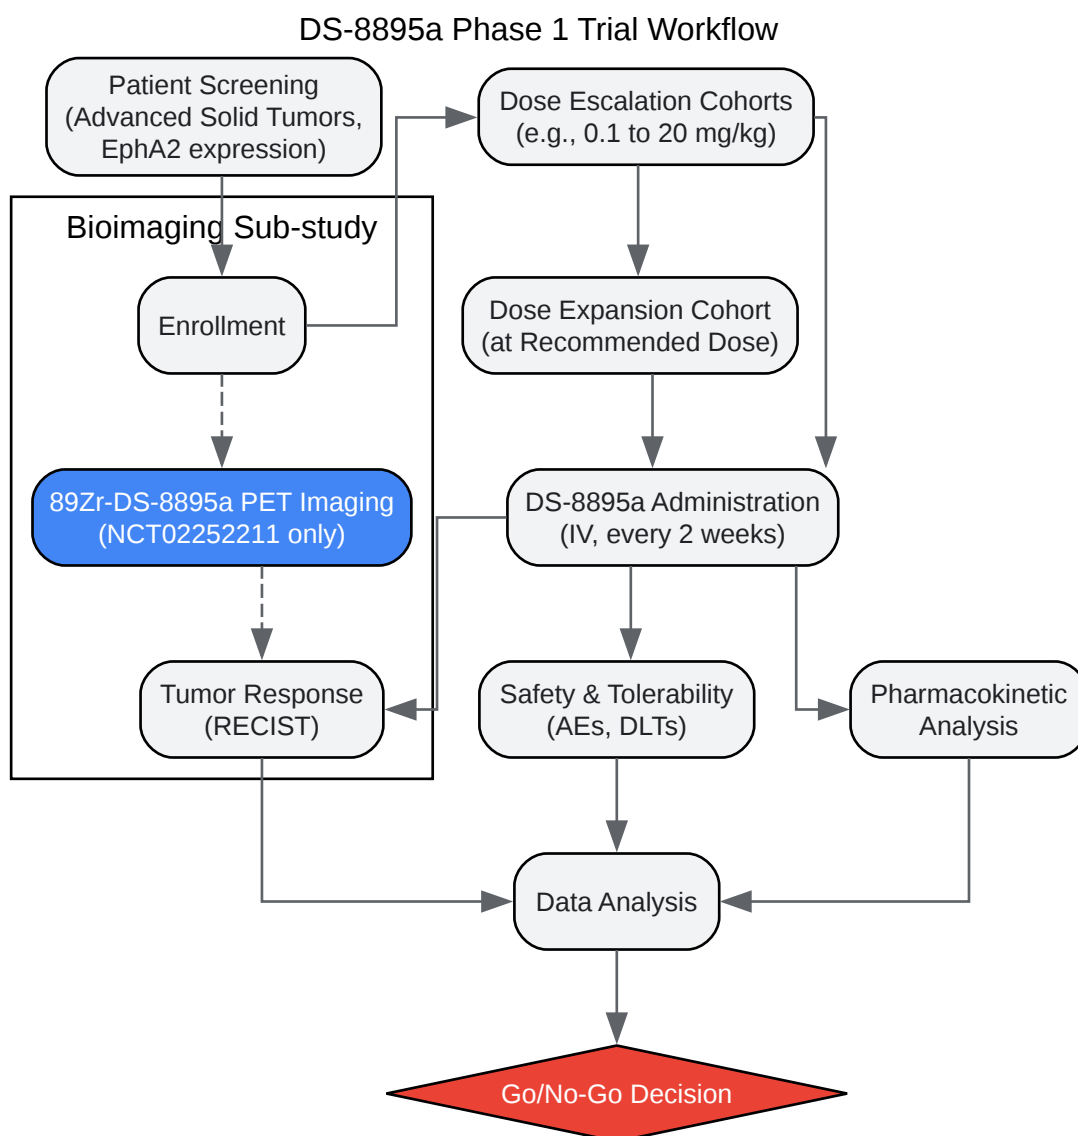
DS-8895a Phase 1 Trial Workflow

Patient Screening (Advanced Solid Tumors, EphA2 expression)

Dose Escalation Cohorts (e.g., 0.1 to 20 mg/kg)

Bioimaging Sub-study

Enrollment

Dose Expansion Cohort (at Recommended Dose)

89Zr-DS-8895a PET Imaging (NCT02252211 only)

DS-8895a Administration (IV, every 2 weeks)

Tumor Response (RECIST)

Safety & Tolerability (AEs, DLTs)

Pharmacokinetic Analysis

Data Analysis

Go/No-Go Decision